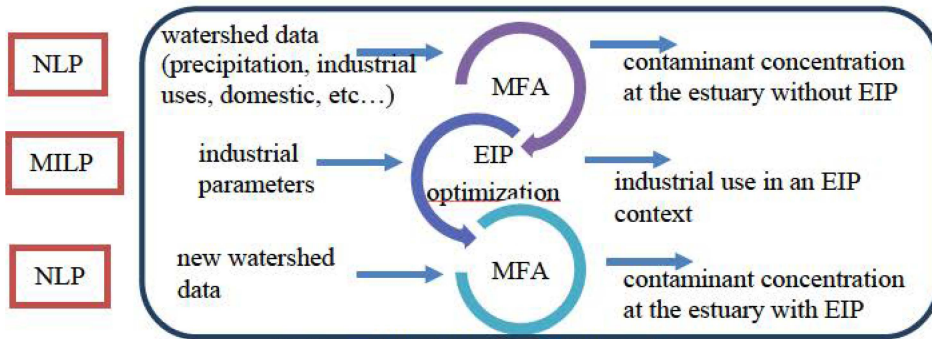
NLP

MILP

NLP

watershed data (precipitation, industrial uses, domestic, etc…)

MFA

contaminant concentration at the estuary without EIP

industrial parameters

EIP optimization

industrial use in an EIP context

new watershed data

MFA

contaminant concentration at the estuary with EIP